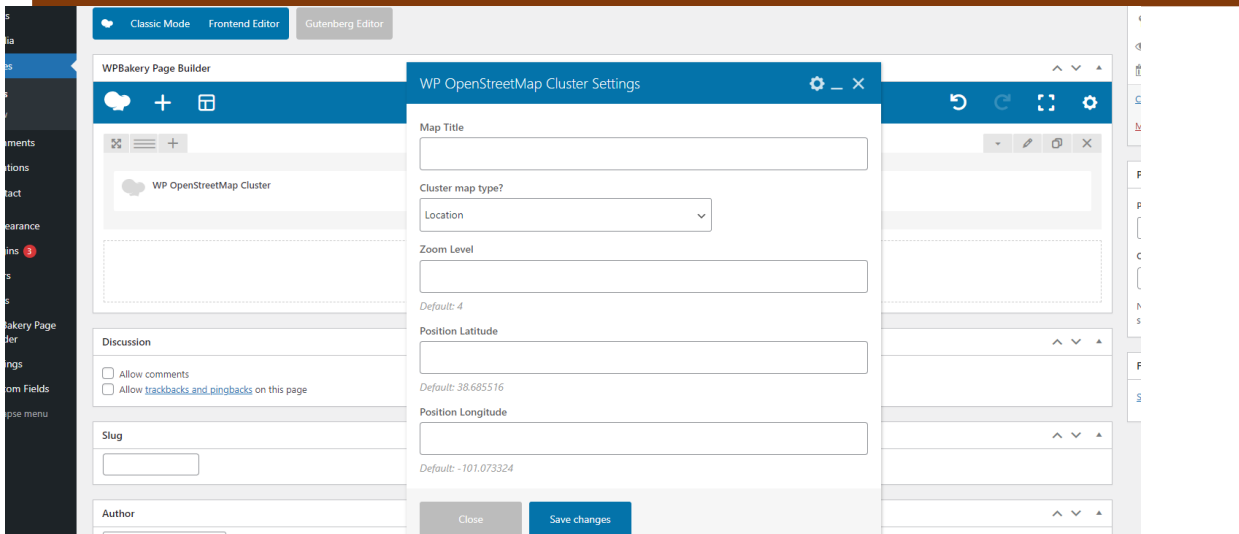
s
dia
es
s
y
nments
ations
ntact
pearance
gins 3
rs
s
Bakery Page
ilder
ings
tom Fields
apse menu

Classic Mode Frontend Editor Gutenberg Editor

WPBakery Page Builder

WP OpenStreetMap Cluster

Discussion

Allow comments

Allow trackbacks and pingbacks on this page

Slug

Author

WP OpenStreetMap Cluster Settings

Map Title

Cluster map type?

Location

Zoom Level

Default: 4

Position Latitude

Default: 38.685516

Position Longitude

Default: -101.073324

Close

Save changes